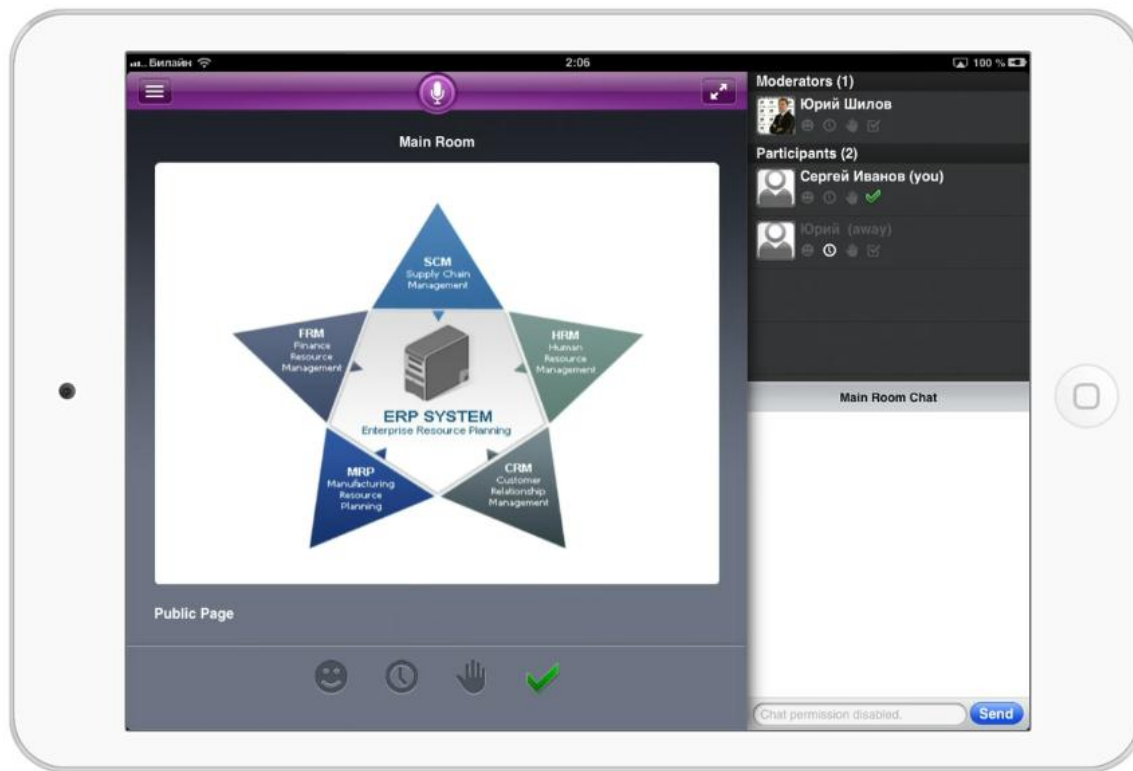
Билайн
2:06
100 %

Main Room

SCM
Supply Chain Management

FRM
Finance Resource Management

HRM
Human Resource Management

ERP SYSTEM
Enterprise Resource Planning

MRP
Manufacturing Resource Planning

CRM
Customer Relationship Management

Public Page

Moderators (1)
Юрий Шилов

Participants (2)
Сергей Иванов (you)
Юрий (away)

Main Room Chat

Chat permission disabled.
Send